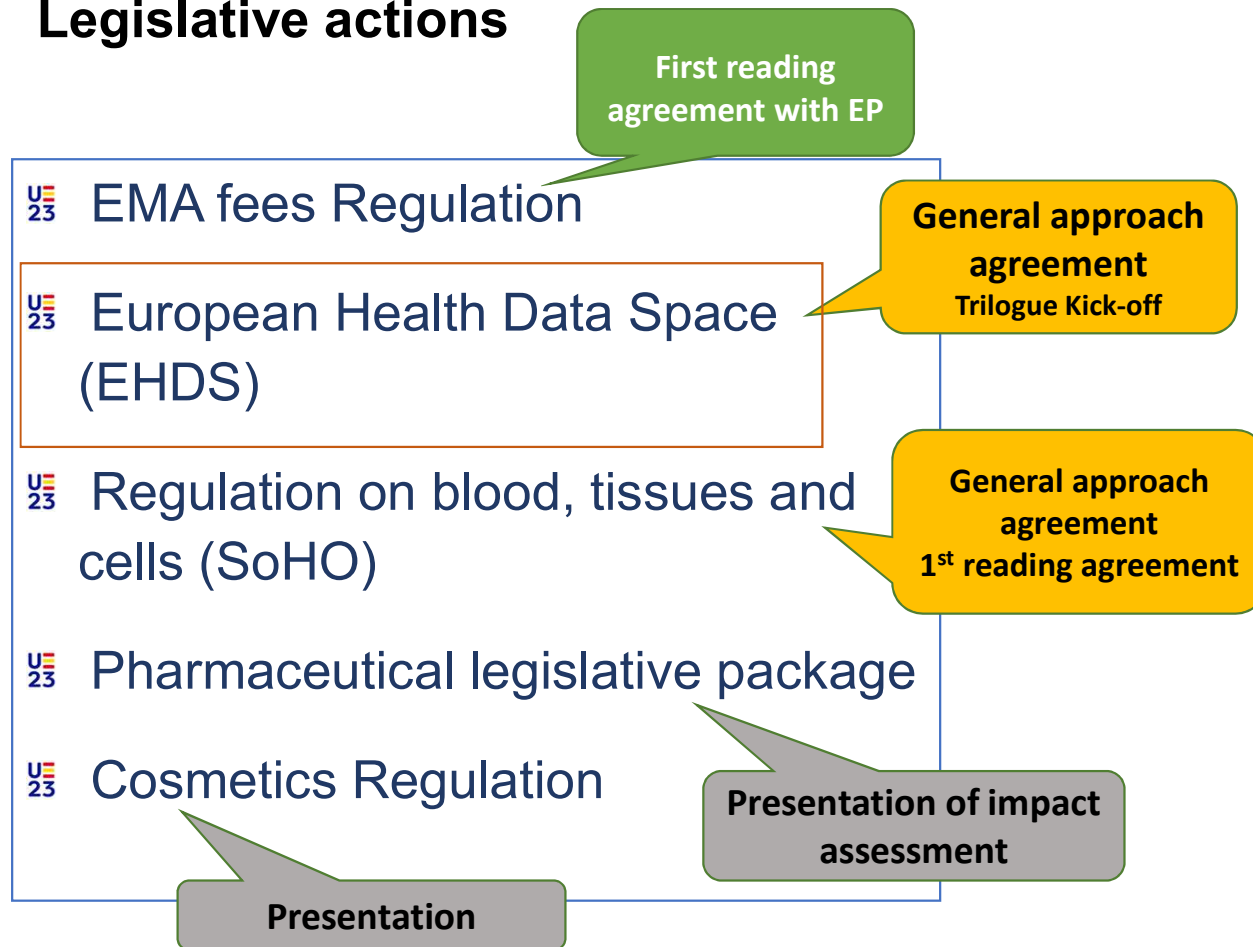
Legislative actions

First reading agreement with EP

UE 23 EMA fees Regulation

General approach agreement
Trilogue Kick-off

UE 23 European Health Data Space (EHDS)

UE 23 Regulation on blood, tissues and cells (SoHO)

General approach agreement
1$^{st}$ reading agreement

UE 23 Pharmaceutical legislative package

UE 23 Cosmetics Regulation

Presentation of impact assessment

Presentation